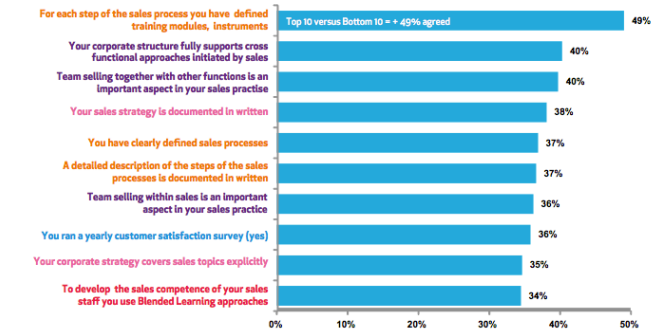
For each step of the sales process you have defined training modules, instruments

Top 10 versus Bottom 10 = + 49% agreed

49%

Your corporate structure fully supports cross functional approaches initiated by sales

40%

Team selling together with other functions is an important aspect in your sales practise

40%

Your sales strategy is documented in written

38%

You have clearly defined sales processes

37%

A detailed description of the steps of the sales processes is documented in written

37%

Team selling within sales is an important aspect in your sales practice

36%

You ran a yearly customer satisfaction survey (yes)

36%

Your corporate strategy covers sales topics explicitly

35%

To develop the sales competence of your sales staff you use Blended Learning approaches

34%

0% 10% 20% 30% 40% 50%